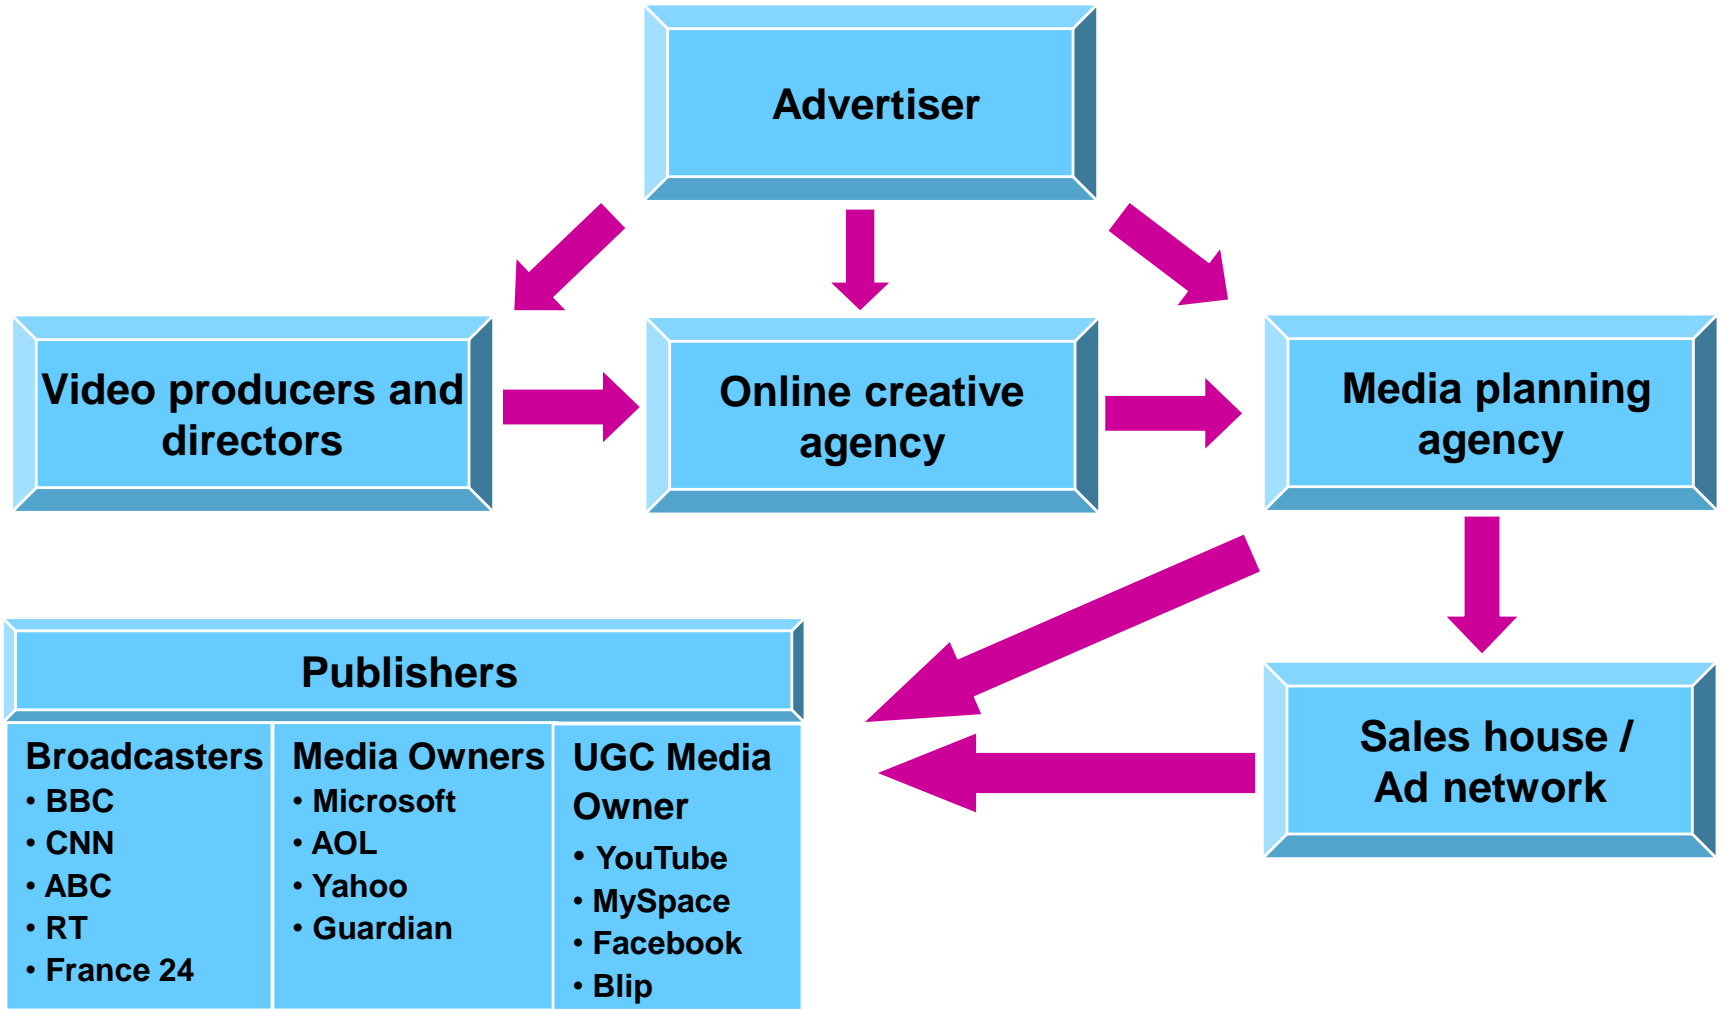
Advertiser

Video producers and directors

Online creative agency

Media planning agency

Publishers

Sales house / Ad network

Broadcasters
• BBC
• CNN
• ABC
• RT
• France 24

Media Owners
• Microsoft
• AOL
• Yahoo
• Guardian

UGC Media Owner
• YouTube
• MySpace
• Facebook
• Blip